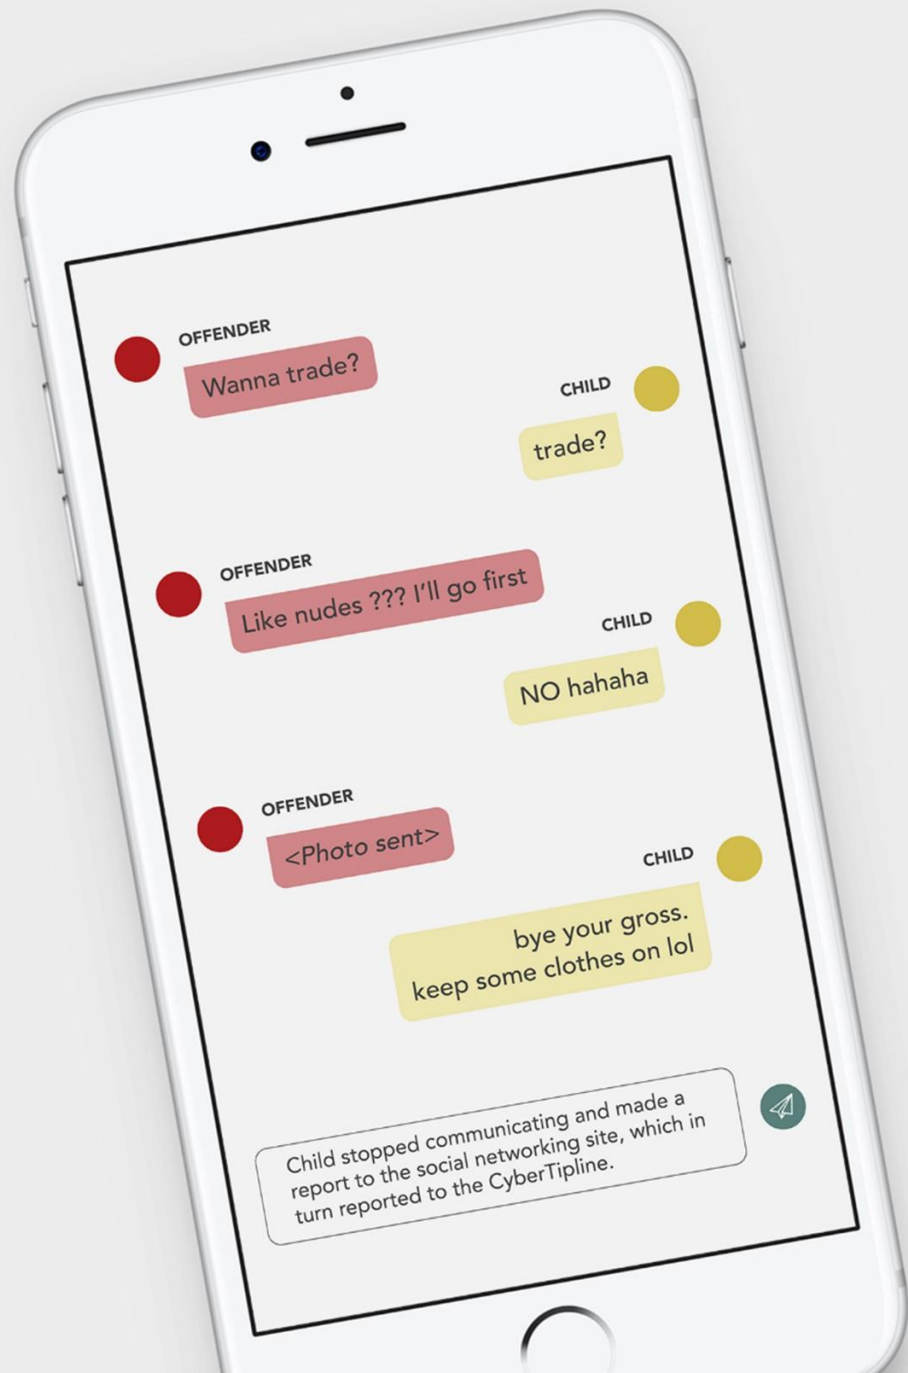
OFFENDER
Wanna trade?

CHILD
trade?

OFFENDER
Like nudes ??? I'll go first

CHILD
NO hahaha

OFFENDER
<Photo sent>

CHILD
bye your gross.
keep some clothes on lol

Child stopped communicating and made a report to the social networking site, which in turn reported to the CyberTipline.